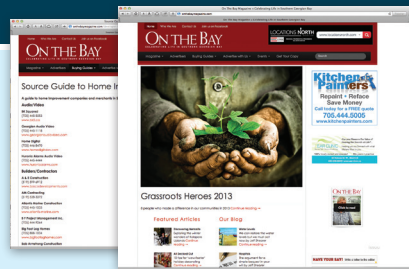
On The Bay Magazine > Celebrating Life in Northern Georgian Bay

ON THE BAY
CELEBRATING LIFE IN NORTHERN GEORGIAN BAY

Source Guide to Home Im

Audio/Video

Builders/Contractors

ON THE BAY
CELEBRATING LIFE IN NORTHERN GEORGIAN BAY

LOCATIONS NORTH

Kitchen Painters
Repaint • Reface
Save Money
Call today for a FREE quote
705.444.5005
www.kitchenpainters.com

Grassroots Heroes 2013

Featured Articles

Our Blog

ON THE BAY

MAKE YOUR DAY!